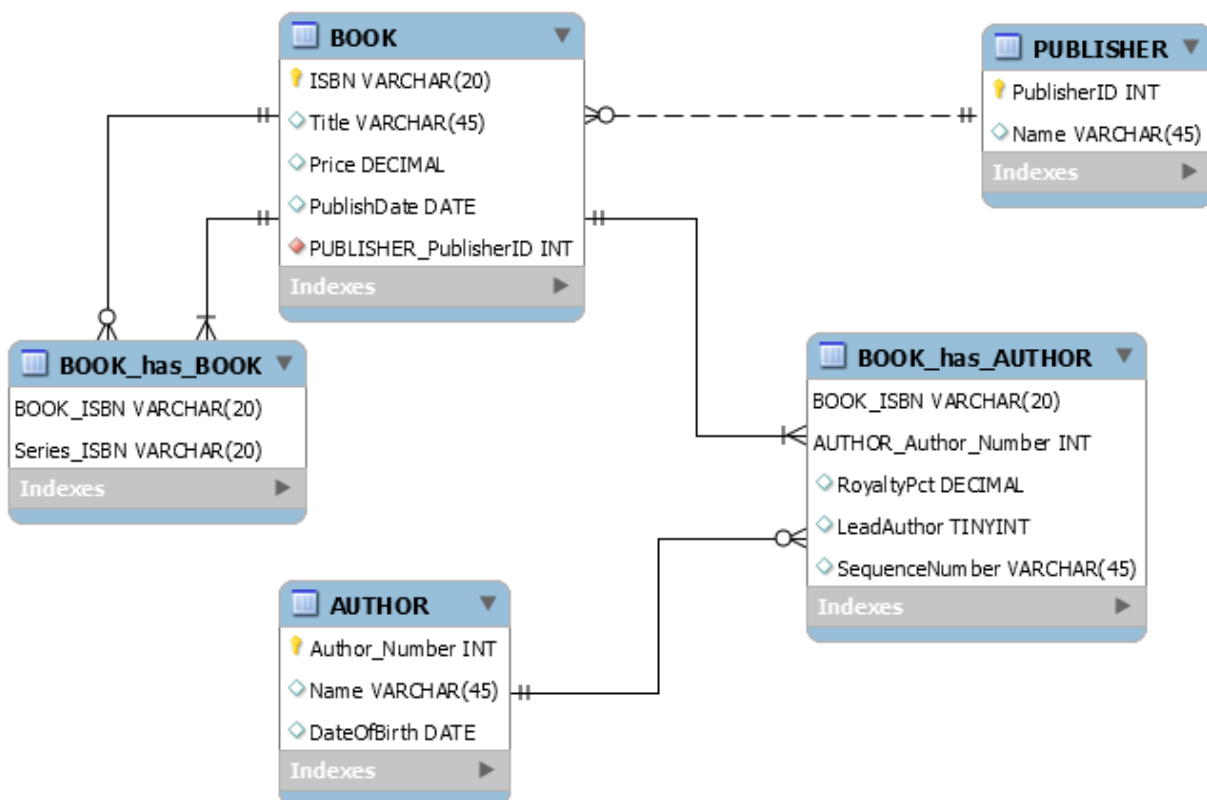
BOOK
ISBN VARCHAR(20)
Title VARCHAR(45)
Price DECIMAL
PublishDate DATE
PUBLISHER_PublisherID INT
Indexes

PUBLISHER
PublisherID INT
Name VARCHAR(45)
Indexes

BOOK_has_BOOK
BOOK_ISBN VARCHAR(20)
Series_ISBN VARCHAR(20)
Indexes

BOOK_has_AUTHOR
BOOK_ISBN VARCHAR(20)
AUTHOR_Author_Number INT
RoyaltyPct DECIMAL
LeadAuthor TINYINT
SequenceNumber VARCHAR(45)
Indexes

AUTHOR
Author_Number INT
Name VARCHAR(45)
DateOfBirth DATE
Indexes